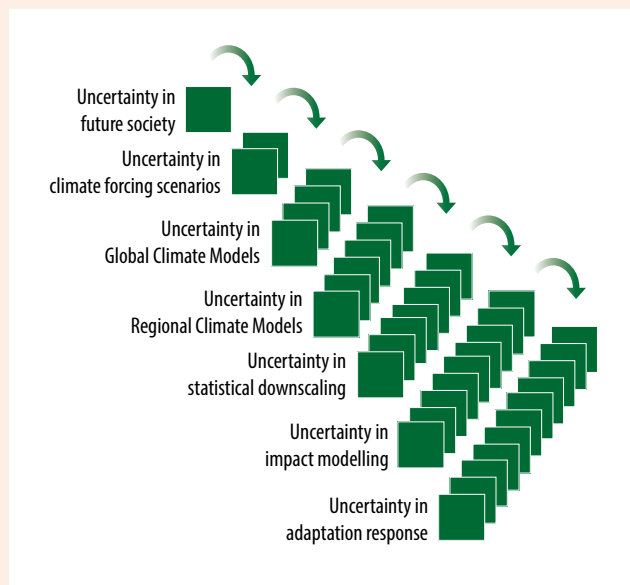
Uncertainty in future society

Uncertainty in climate forcing scenarios

Uncertainty in Global Climate Models

Uncertainty in Regional Climate Models

Uncertainty in statistical downscaling

Uncertainty in impact modelling

Uncertainty in adaptation response